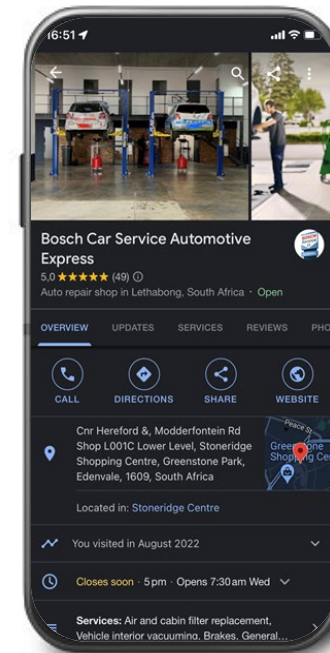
16:51

Bosch Car Service Automotive Express
5,0 ★★★★★ (49)
Auto repair shop in Lethabong, South Africa · Open

OVERVIEW UPDATES SERVICES REVIEWS PHO

CALL DIRECTIONS SHARE WEBSITE

Cnr Hereford &, Modderfontein Rd Shop L001C Lower Level, Stoneridge Shopping Centre, Greenstone Park, Edenvale, 1609, South Africa

Peace St
Greenstone Shopping Ce

Located in: Stoneridge Centre

You visited in August 2022

Closes soon · 5pm · Opens 7:30am Wed

Services: Air and cabin filter replacement, Vehicle interior vacuuming, Brakes, General...